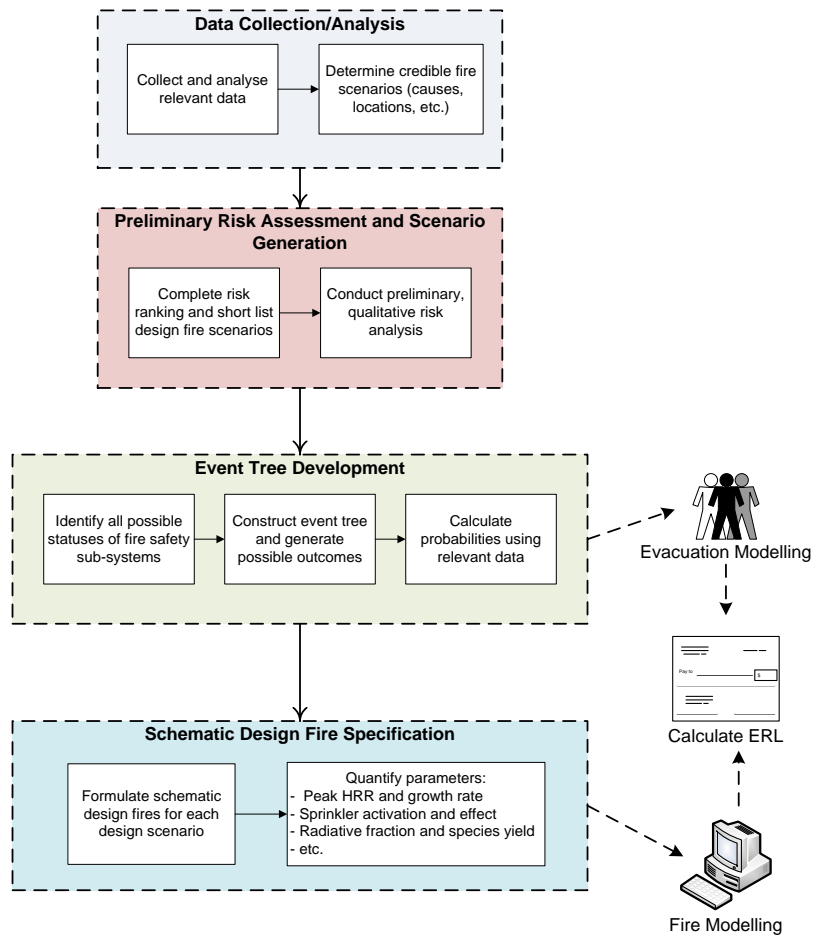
Data Collection/Analysis

Collect and analyse relevant data

Determine credible fire scenarios (causes, locations, etc.)

Preliminary Risk Assessment and Scenario Generation

Complete risk ranking and short list design fire scenarios

Conduct preliminary, qualitative risk analysis

Event Tree Development

Identify all possible statuses of fire safety sub-systems

Construct event tree and generate possible outcomes

Calculate probabilities using relevant data

Evacuation Modelling

Pay to

$

Calculate ERL

Schematic Design Fire Specification

Formulate schematic design fires for each design scenario

Quantify parameters:
- Peak HRR and growth rate
- Sprinkler activation and effect
- Radiative fraction and species yield
- etc.

Fire Modelling